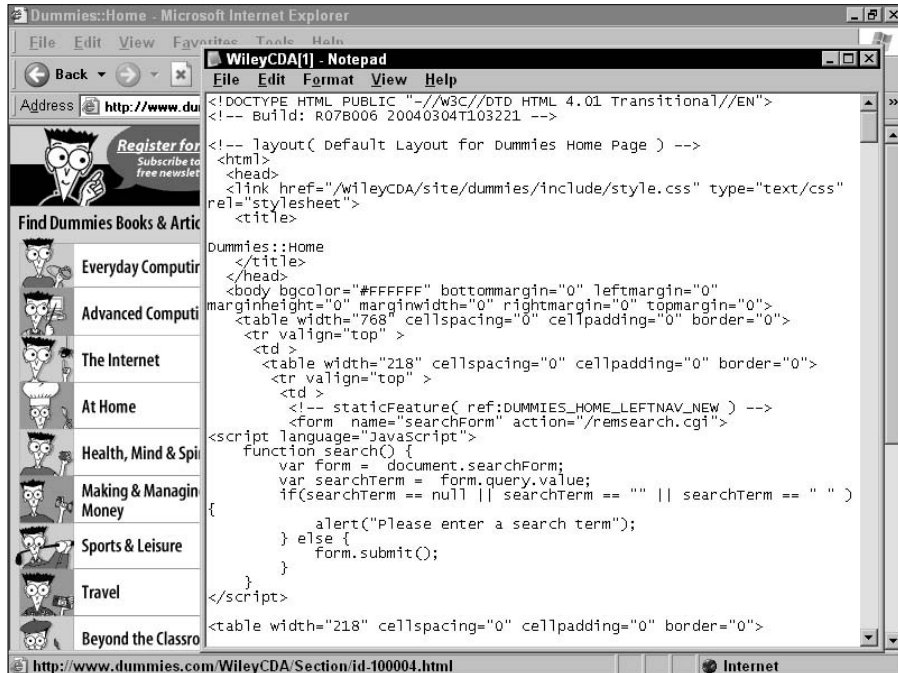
Dummies::Home - Microsoft Internet Explorer

File Edit View Favorites Tools Help

Back

Address http://www.du

Register for
Subscribe to
free newslet

Find Dummies Books & Artic

Everyday Computin

Advanced Computi

The Internet

At Home

Health, Mind & Spi

Making & Managin Money

Sports & Leisure

Travel

Beyond the Classro

WileyCDA[1] - Notepad

File Edit Format View Help

<!DOCTYPE HTML PUBLIC "-//W3C//DTD HTML 4.01 Transitional//EN">
<!-- Build: R07B006 20040304T103221 -->

<!-- layout( Default Layout for Dummies Home Page ) -->
<html>
<head>
<link href="/WileyCDA/site/dummies/include/style.css" type="text/css" rel="stylesheet">
<title>

Dummies::Home
</title>
</head>
<body bgcolor="#FFFFFF" bottommargin="0" leftmargin="0" marginheight="0" marginwidth="0" rightmargin="0" topmargin="0">
<table width="768" cellspacing="0" cellpadding="0" border="0">
<tr valign="top" >
<td >
<table width="218" cellspacing="0" cellpadding="0" border="0">
<tr valign="top" >
<td >
<!-- staticFeature( ref:DUMMIES_HOME_LEFTNAV_NEW ) -->
<form name="searchForm" action="/remsearch.cgi">
<script language="JavaScript">
function search() {
var form = document.searchForm;
var searchTerm = form.query.value;
if(searchTerm == null || searchTerm == "" || searchTerm == " " )
{
alert("Please enter a search term");
} else {
form.submit();
}
}
</script>

<table width="218" cellspacing="0" cellpadding="0" border="0">

http://www.dummies.com/WileyCDA/Section/id-100004.html

Internet